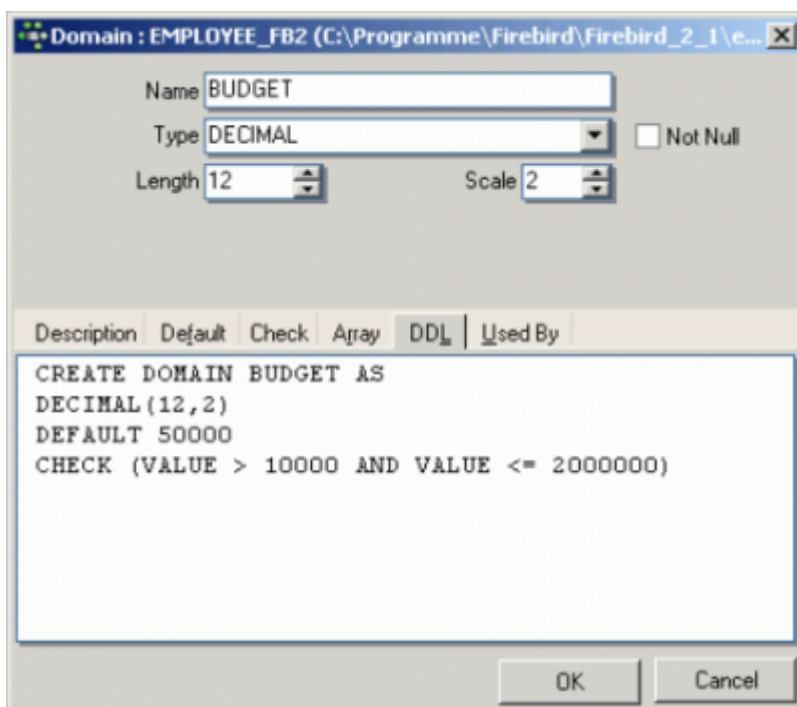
Domain : EMPLOYEE_FB2 (C:\Programme\Firebird\Firebird_2_1\e...

Name BUDGET

Type DECIMAL

Not Null

Length 12

Scale 2

Description | Default | Check | Array | DDL | Used By

CREATE DOMAIN BUDGET AS
DECIMAL(12,2)
DEFAULT 50000
CHECK (VALUE > 10000 AND VALUE <= 2000000)

OK

Cancel